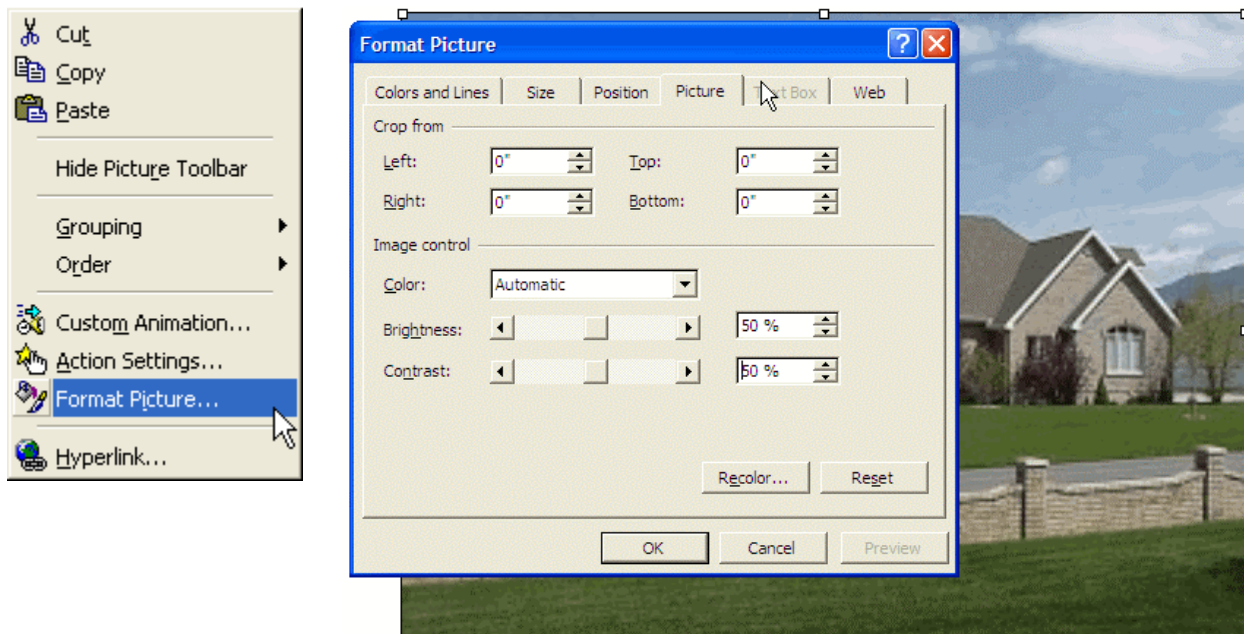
Cut
Copy
Paste
Hide Picture Toolbar
Grouping
Order
Custom Animation...
Action Settings...
Format Picture...
Hyperlink...

Format Picture
Colors and Lines
Size
Position
Picture
Text Box
Web
Crop from
Left: 0"
Top: 0"
Right: 0"
Bottom: 0"
Image control
Color: Automatic
Brightness: 50 %
Contrast: 50 %
Recolor...
Reset
OK
Cancel
Preview